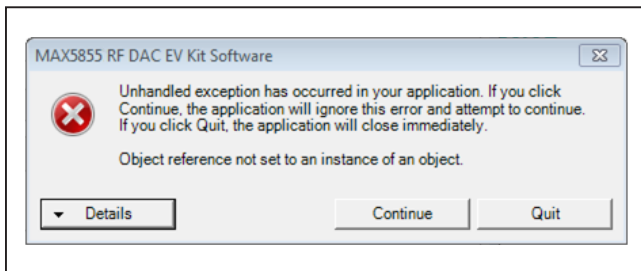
MAX5855 RF DAC EV Kit Software

Unhandled exception has occurred in your application. If you click Continue, the application will ignore this error and attempt to continue. If you click Quit, the application will close immediately.

Object reference not set to an instance of an object.

Details

Continue

Quit